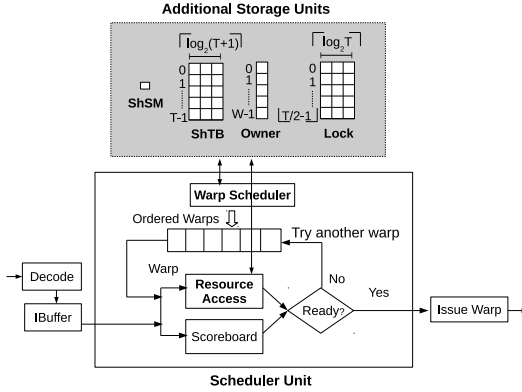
Additional Storage Units

$\lceil \log_2(T+1) \rceil$

$\lceil \log_2 T \rceil$

ShSM

0
1
T-1

ShTB

0
1
W-1

Owner

0
1
$\lfloor T/2 \rfloor$-1

Lock

Warp Scheduler

Ordered Warps

Try another warp

Decode

Warp

Resource Access

No

Yes

IBuffer

Ready?

Issue Warp

Scoreboard

Scheduler Unit